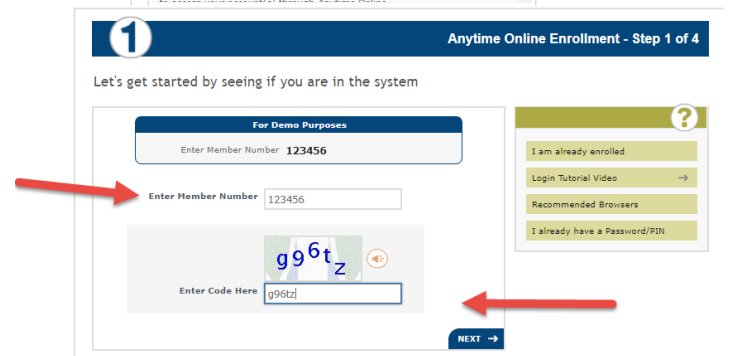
1

Anytime Online Enrollment - Step 1 of 4

Let's get started by seeing if you are in the system

For Demo Purposes

Enter Member Number 123456

Enter Member Number 123456

g96tz

Enter Code Here g96tz

NEXT →

?

I am already enrolled

Login Tutorial Video →

Recommended Browsers

I already have a Password/PIN